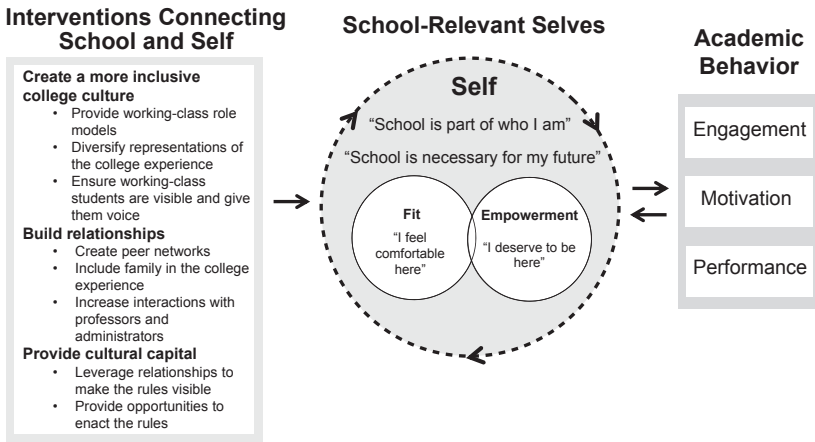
Interventions Connecting School and Self

Create a more inclusive college culture
- Provide working-class role models
- Diversify representations of the college experience
- Ensure working-class students are visible and give them voice

Build relationships
- Create peer networks
- Include family in the college experience
- Increase interactions with professors and administrators

Provide cultural capital
- Leverage relationships to make the rules visible
- Provide opportunities to enact the rules

School-Relevant Selves

Self

"School is part of who I am"

"School is necessary for my future"

Fit
"I feel comfortable here"

Empowerment
"I deserve to be here"

Academic Behavior

Engagement

Motivation

Performance